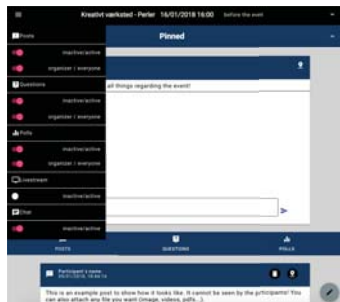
Kreativt værksted - Perler 16/01/2018 16:00 before the event

Posts
inactive/active
organizer / everyone
Questions
inactive/active
organizer / everyone
Polls
inactive/active
organizer / everyone
Livestream
inactive/active
Chat
inactive/active

Pinned

all things regarding the event!

POSTS QUESTIONS POLLS

Participant's name
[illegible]

This is an example post to show how it looks like. It cannot be seen by the participants! You can also attach any file you want (image, videos, pdfs...).